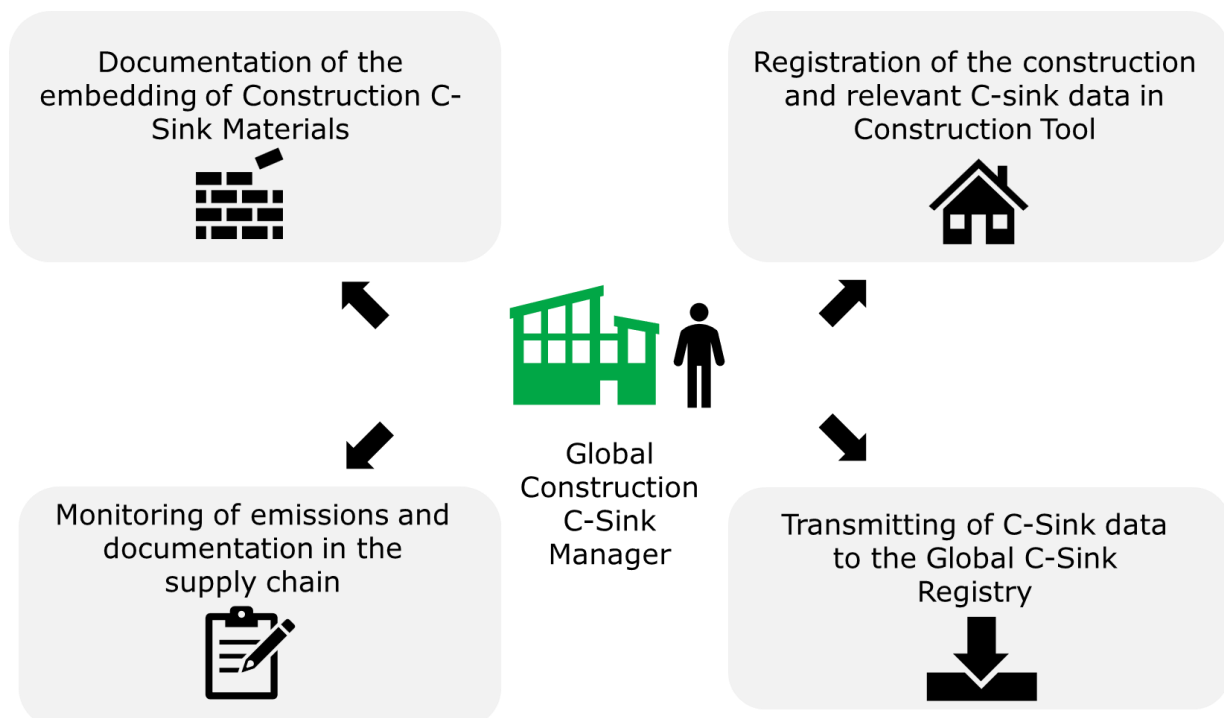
Documentation of the embedding of Construction C-Sink Materials

Registration of the construction and relevant C-sink data in Construction Tool

Global Construction C-Sink Manager

Monitoring of emissions and documentation in the supply chain

Transmitting of C-Sink data to the Global C-Sink Registry